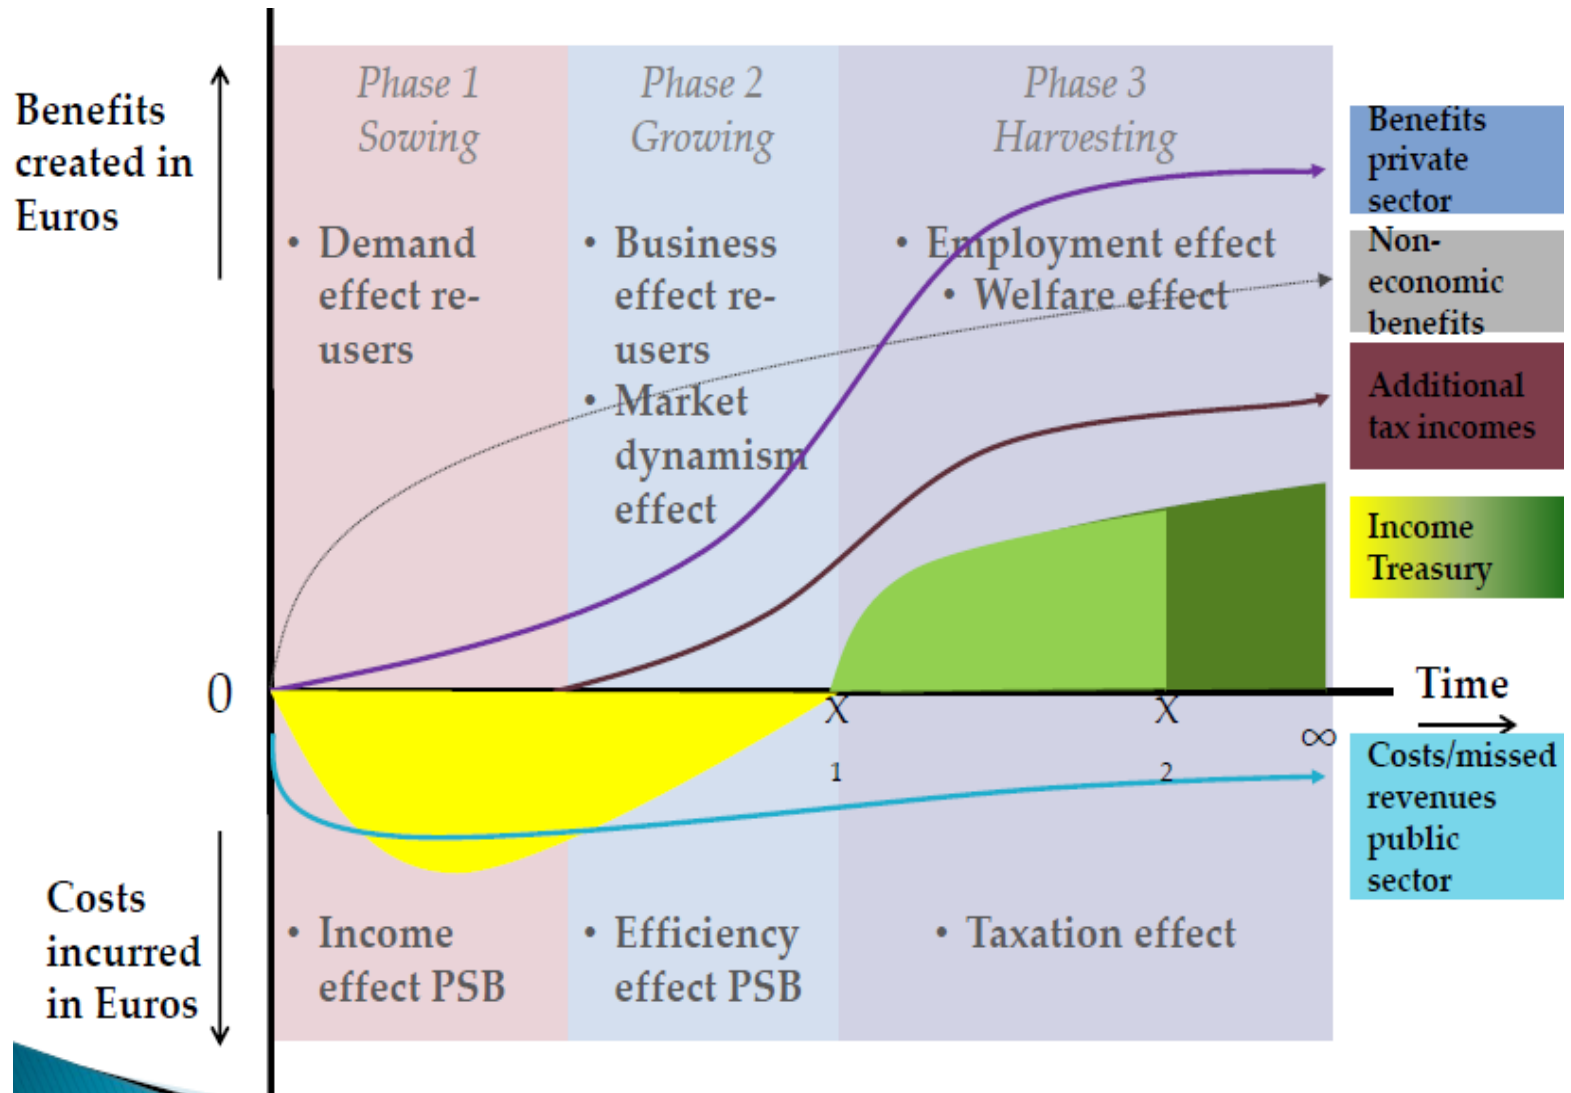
Benefits created in Euros

Phase 1
Sowing

• Demand effect re-users

Phase 2
Growing

• Business effect re-users
• Market dynamism effect

Phase 3
Harvesting

• Employment effect
• Welfare effect

Benefits private sector

Non-economic benefits

Additional tax incomes

Income Treasury

0

$X_1$

$X_2$

$\infty$

Time

Costs/missed revenues public sector

Costs incurred in Euros

• Income effect PSB

• Efficiency effect PSB

• Taxation effect